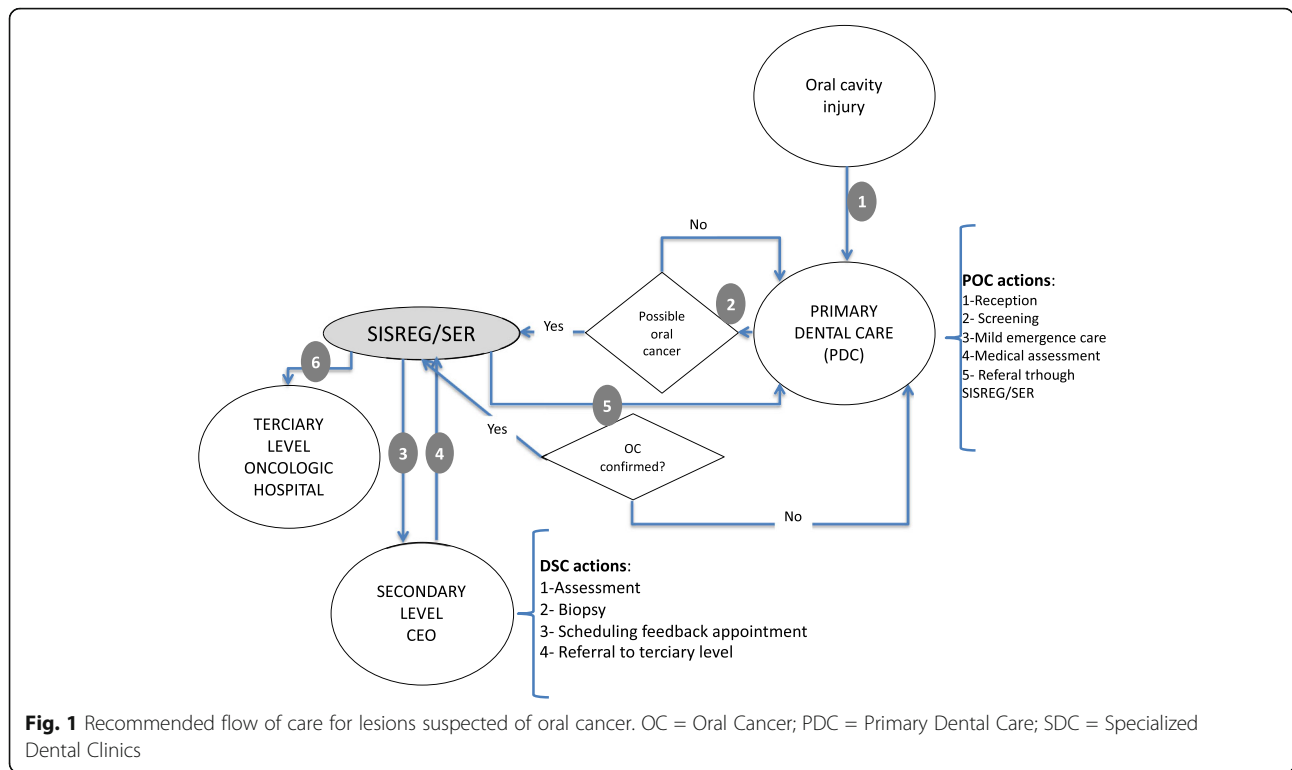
Oral cavity injury

1

No

POC actions:
1-Reception
2- Screening
3-Mild emergence care
4-Medical assessment
5- Referal trhough SISREG/SER

2

Possible oral cancer

PRIMARY DENTAL CARE (PDC)

Yes

SISREG/SER

6

5

Yes

OC confirmed?

TERCIARY LEVEL ONCOLOGIC HOSPITAL

3

4

No

SECONDARY LEVEL CEO

DSC actions:
1-Assessment
2- Biopsy
3- Scheduling feedback appointment
4- Referral to terciary level

Fig. 1 Recommended flow of care for lesions suspected of oral cancer. OC = Oral Cancer; PDC = Primary Dental Care; SDC = Specialized Dental Clinics